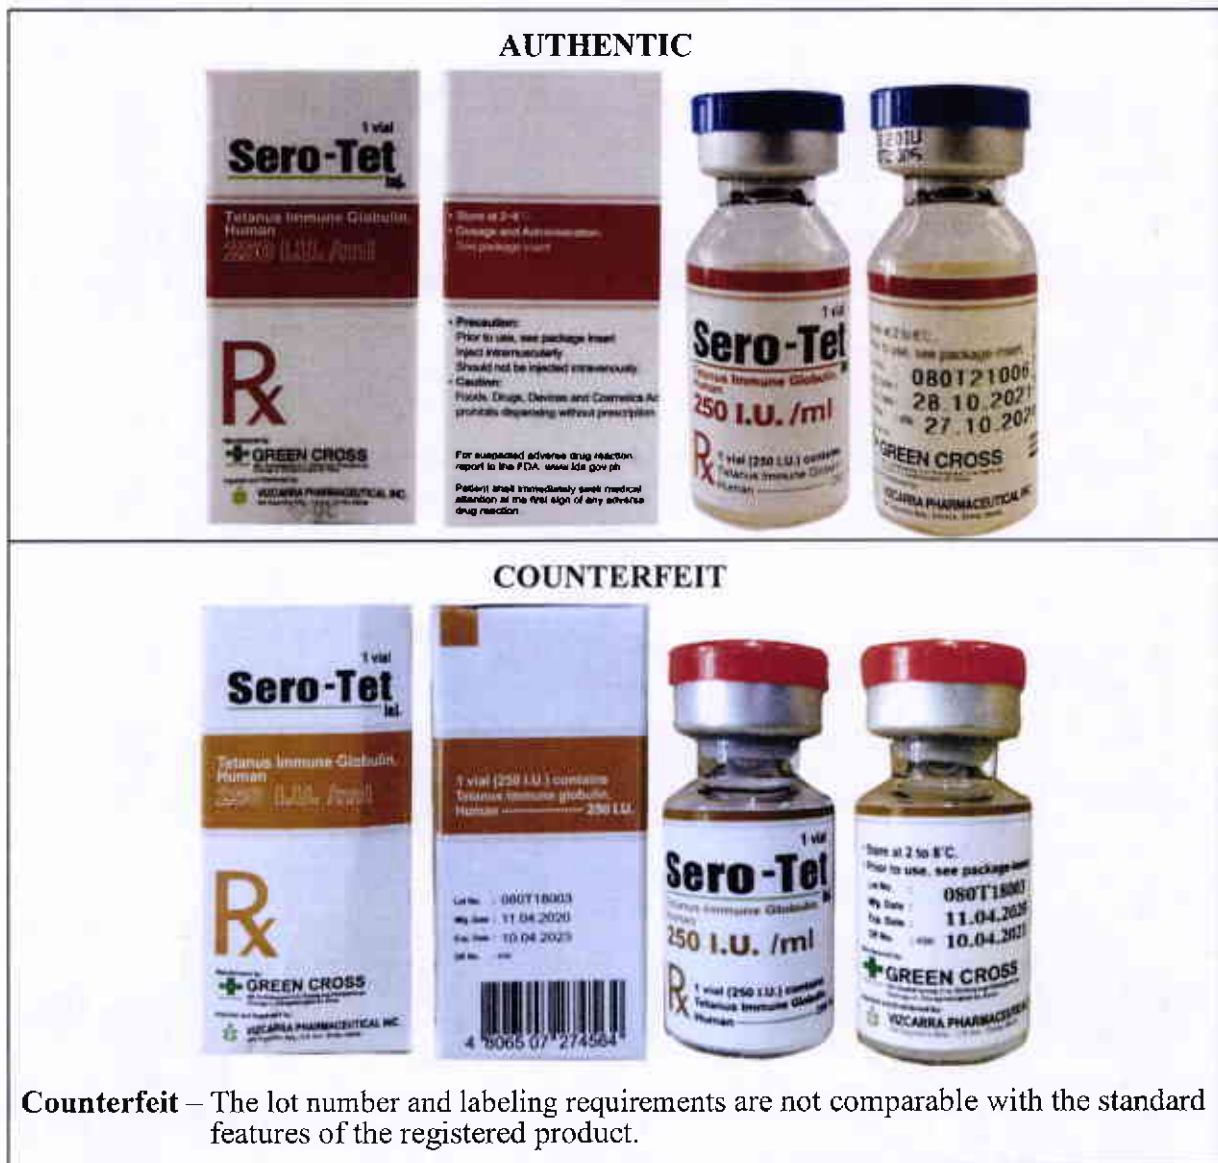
AUTHENTIC

1 vial
Sero-Tet
Inj.
Tetanus Immune Globulin, Human
250 I.U. /ml
Rx
GREEN CROSS
VIZCARRA PHARMACEUTICAL INC

• Store at 2-8°C
• Dosage and Administration: See package insert
• Precaution: Prior to use, see package insert. Inject intramuscularly. Should not be injected intravenously.
• Caution: Foods, Drugs, Devices and Cosmetics Act prohibits dispensing without prescription.
For suspected adverse drug reaction report to the FDA: www.fda.gov.ph
Patient shall immediately seek medical attention at the first sign of any adverse drug reaction

1 vial
Sero-Tet
Inj.
Tetanus Immune Globulin, Human
250 I.U. /ml
Rx
1 vial (250 I.U.) contains Tetanus Immune Globulin, Human

Store at 2 to 8°C.
Prior to use, see package insert.
080121006
28.10.2021
27.10.2021
GREEN CROSS
VIZCARRA PHARMACEUTICAL INC

COUNTERFEIT

1 vial
Sero-Tet
Inj.
Tetanus Immune Globulin, Human
250 I.U. /ml
Rx
GREEN CROSS
VIZCARRA PHARMACEUTICAL INC

1 vial (250 I.U.) contains Tetanus immune globulin, Human ———— 250 I.U.
Lot No. : 080T18003
Mfg. Date : 11.04.2020
Exp. Date : 10.04.2023
DR No. : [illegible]
4 806507 274564

1 vial
Sero-Tet
Inj.
Tetanus Immune Globulin, Human
250 I.U. /ml
Rx
1 vial (250 I.U.) contains Tetanus Immune Globulin, Human

Store at 2 to 8°C.
Prior to use, see package insert.
Lot No. : 080T18003
Mfg. Date : 11.04.2020
Exp. Date : 10.04.2023
DR No. : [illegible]
GREEN CROSS
VIZCARRA PHARMACEUTICAL

Counterfeit – The lot number and labeling requirements are not comparable with the standard features of the registered product.